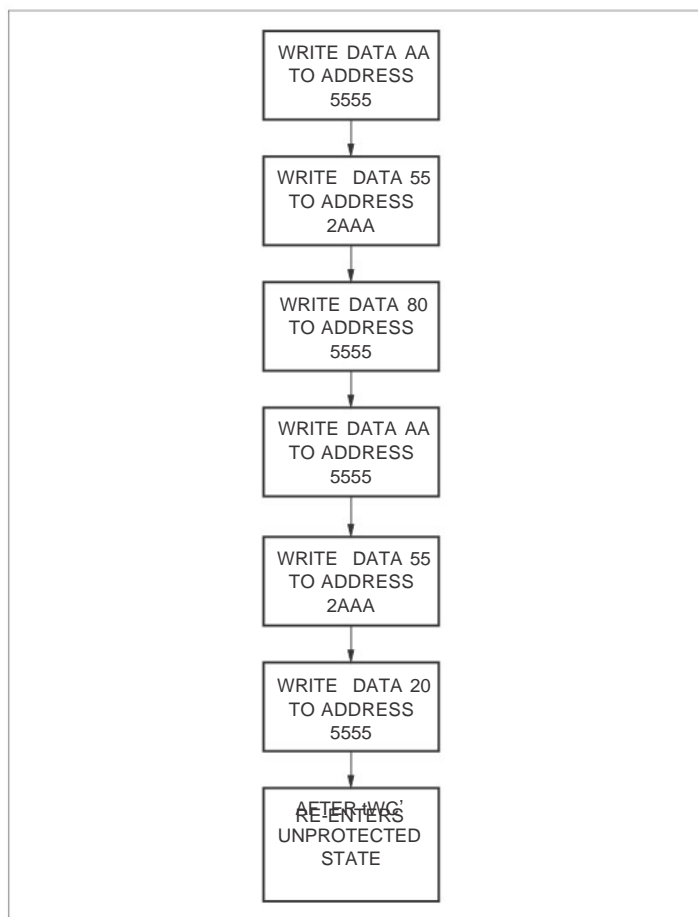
WRITE DATA AA TO ADDRESS 5555

WRITE DATA 55 TO ADDRESS 2AAA

WRITE DATA 80 TO ADDRESS 5555

WRITE DATA AA TO ADDRESS 5555

WRITE DATA 55 TO ADDRESS 2AAA

WRITE DATA 20 TO ADDRESS 5555

AFTER tWC RE-ENTERS UNPROTECTED STATE